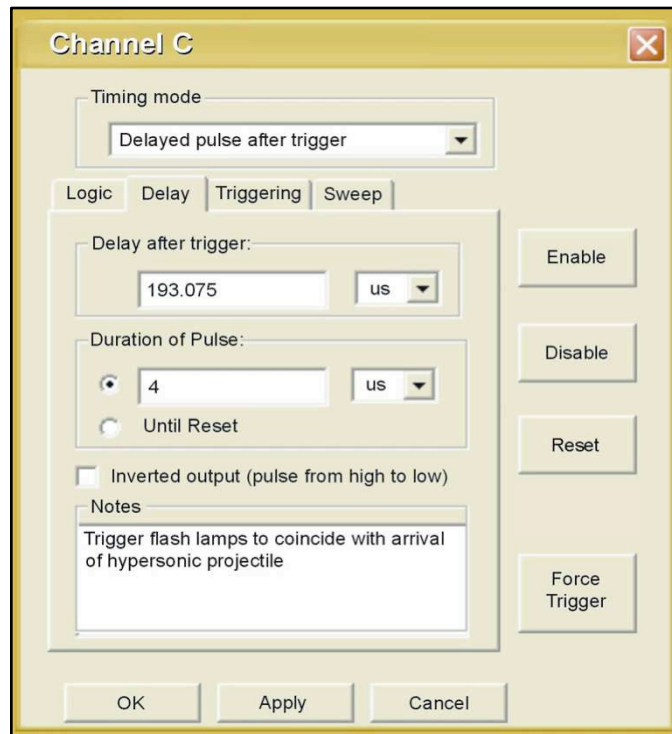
Channel C

Timing mode

Delayed pulse after trigger

Logic | Delay | Triggering | Sweep

Delay after trigger:

193.075 | us

Duration of Pulse:

4 | us

Until Reset

Inverted output (pulse from high to low)

Notes

Trigger flash lamps to coincide with arrival of hypersonic projectile

Enable

Disable

Reset

Force Trigger

OK | Apply | Cancel